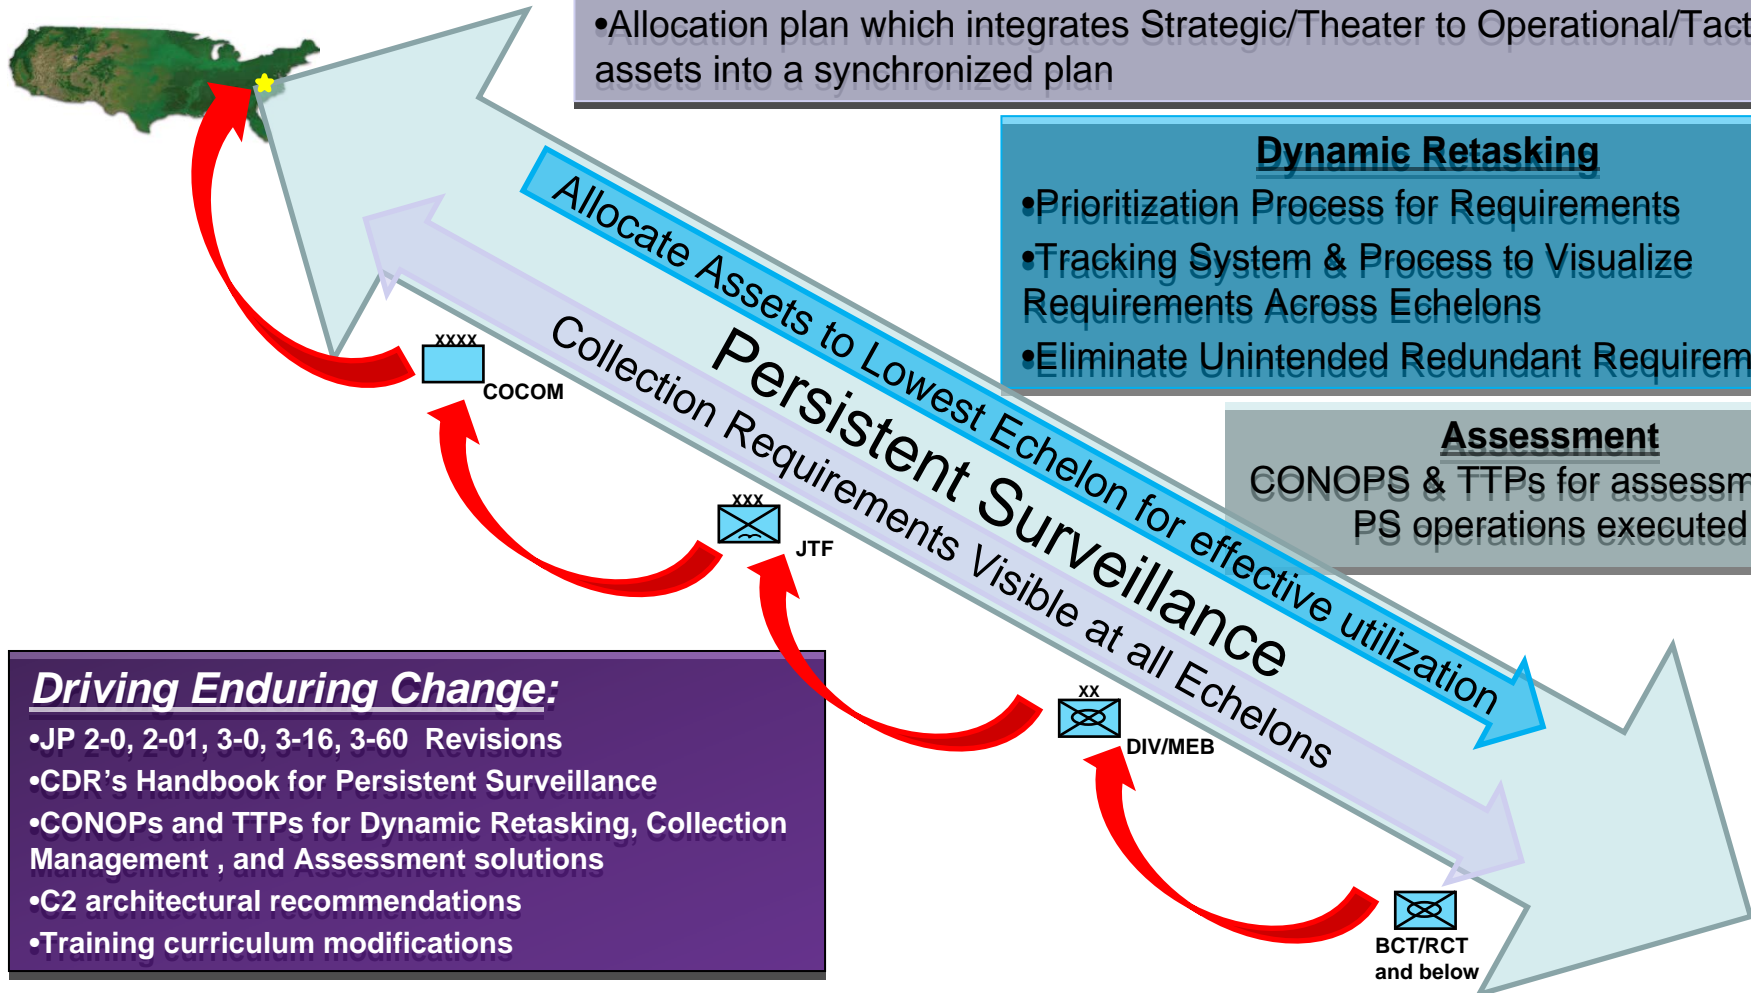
•Allocation plan which integrates Strategic/Theater to Operational/Tact assets into a synchronized plan

Dynamic Retasking
•Prioritization Process for Requirements
•Tracking System & Process to Visualize Requirements Across Echelons
•Eliminate Unintended Redundant Requirem

Assessment
CONOPS & TTPs for assessm PS operations executed

Allocate Assets to Lowest Echelon for effective utilization

Persistent Surveillance

Collection Requirements Visible at all Echelons

XXXX
COCOM

XXX
JTF

XX
DIV/MEB

BCT/RCT and below

Driving Enduring Change:
•JP 2-0, 2-01, 3-0, 3-16, 3-60 Revisions
•CDR's Handbook for Persistent Surveillance
•CONOPs and TTPs for Dynamic Retasking, Collection Management , and Assessment solutions
•C2 architectural recommendations
•Training curriculum modifications